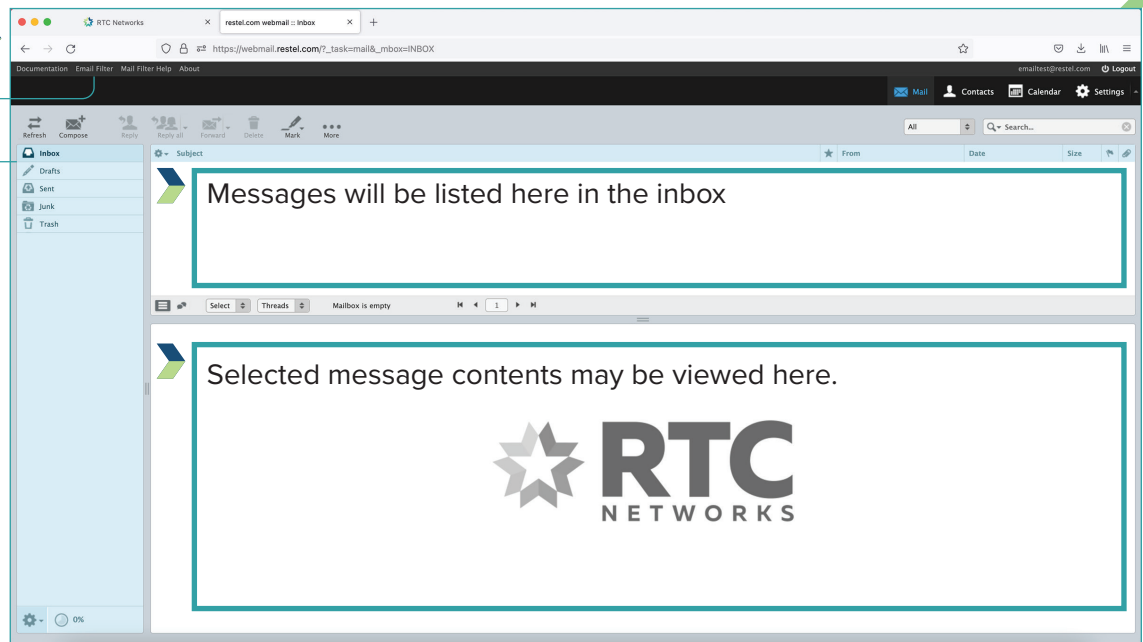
RTC Networks
restel.com webmail :: Inbox
https://webmail.restel.com/?_task=mail&_mbox=INBOX

Documentation Email Filter Mail Filter Help About
emailtest@restel.com Logout

Mail Contacts Calendar Settings

Refresh Compose Reply Reply all Forward Delete Mark More

All
Search...

Inbox
Drafts
Sent
Junk
Trash

Subject From Date Size

Messages will be listed here in the inbox

Select Threads Mailbox is empty 1

Selected message contents may be viewed here.

RTC
NETWORKS

0%